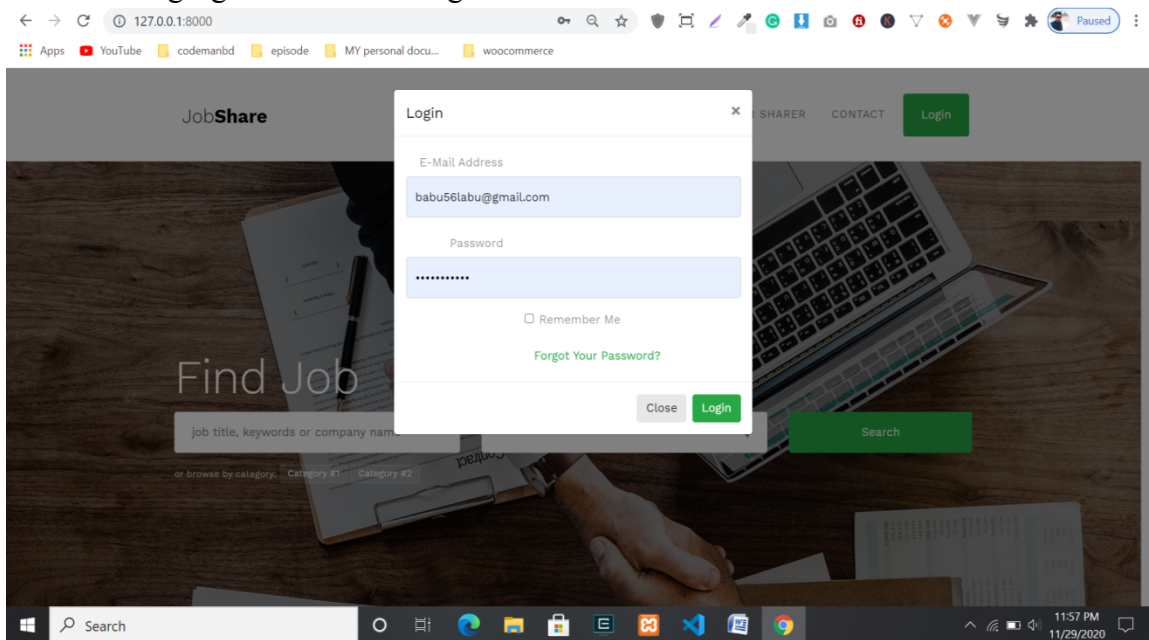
127.0.0.1:8000

Paused

Apps YouTube codemanbd episode MY personal docu... woocommerce

JobShare

E SHARER CONTACT Login

Login ×

E-Mail Address

babu56labu@gmail.com

Password

•••••••••••

☐ Remember Me

Forgot Your Password?

Close Login

Find Job

job title, keywords or company nam

Search

or browse by category: Category #1 Category #2

Search

11:57 PM
11/29/2020